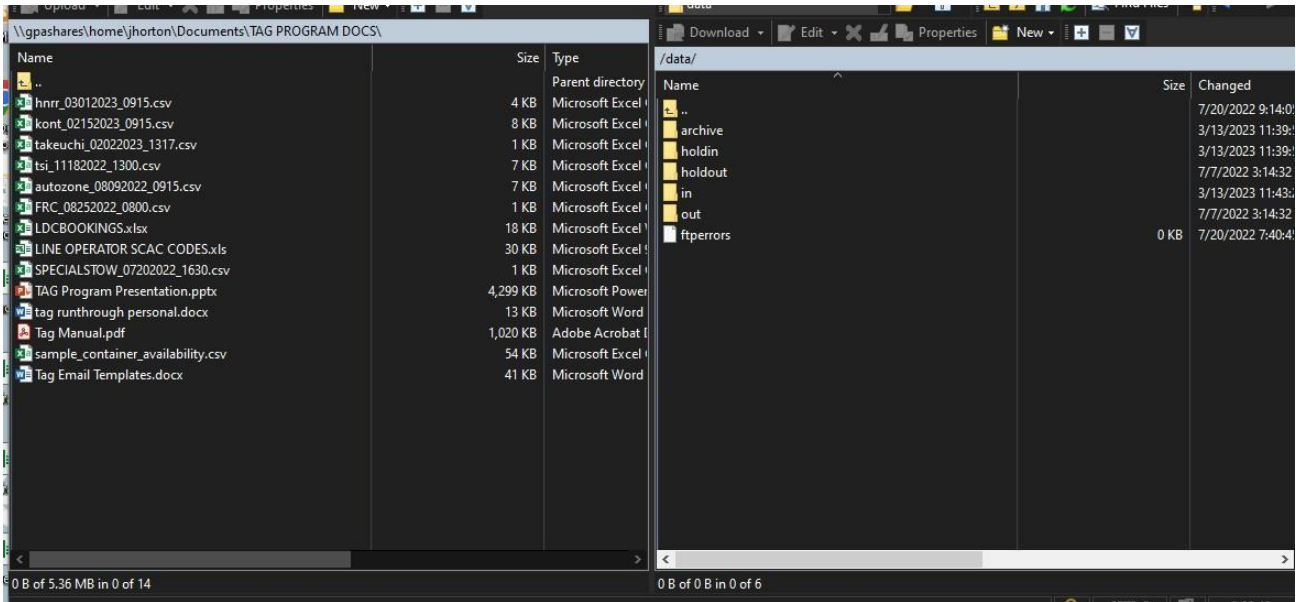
Upload · Edit · Properties New ·

data

Find Files

\\gpashares\home\jhorton\Documents\TAG PROGRAM DOCS\

| Name | Size | Type |
|---|---|---|
| .. | | Parent directory |
| hnrr_03012023_0915.csv | 4 KB | Microsoft Excel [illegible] |
| kont_02152023_0915.csv | 8 KB | Microsoft Excel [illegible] |
| takeuchi_02022023_1317.csv | 1 KB | Microsoft Excel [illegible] |
| tsi_11182022_1300.csv | 7 KB | Microsoft Excel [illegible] |
| autozone_08092022_0915.csv | 7 KB | Microsoft Excel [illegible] |
| FRC_08252022_0800.csv | 1 KB | Microsoft Excel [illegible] |
| LDCBOOKINGS.xlsx | 18 KB | Microsoft Excel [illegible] |
| LINE OPERATOR SCAC CODES.xls | 30 KB | Microsoft Excel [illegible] |
| SPECIALSTOW_07202022_1630.csv | 1 KB | Microsoft Excel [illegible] |
| TAG Program Presentation.pptx | 4,299 KB | Microsoft Power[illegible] |
| tag runthrough personal.docx | 13 KB | Microsoft Word |
| Tag Manual.pdf | 1,020 KB | Adobe Acrobat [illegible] |
| sample_container_availability.csv | 54 KB | Microsoft Excel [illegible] |
| Tag Email Templates.docx | 41 KB | Microsoft Word |

0 B of 5.36 MB in 0 of 14

Download · Edit · Properties New ·

/data/

| Name | Size | Changed |
|---|---|---|
| .. | | 7/20/2022 9:14:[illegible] |
| archive | | 3/13/2023 11:39:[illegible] |
| holdin | | 3/13/2023 11:39:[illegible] |
| holdout | | 7/7/2022 3:14:32 |
| in | | 3/13/2023 11:43:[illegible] |
| out | | 7/7/2022 3:14:32 |
| ftperrors | 0 KB | 7/20/2022 7:40:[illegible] |

0 B of 0 B in 0 of 6